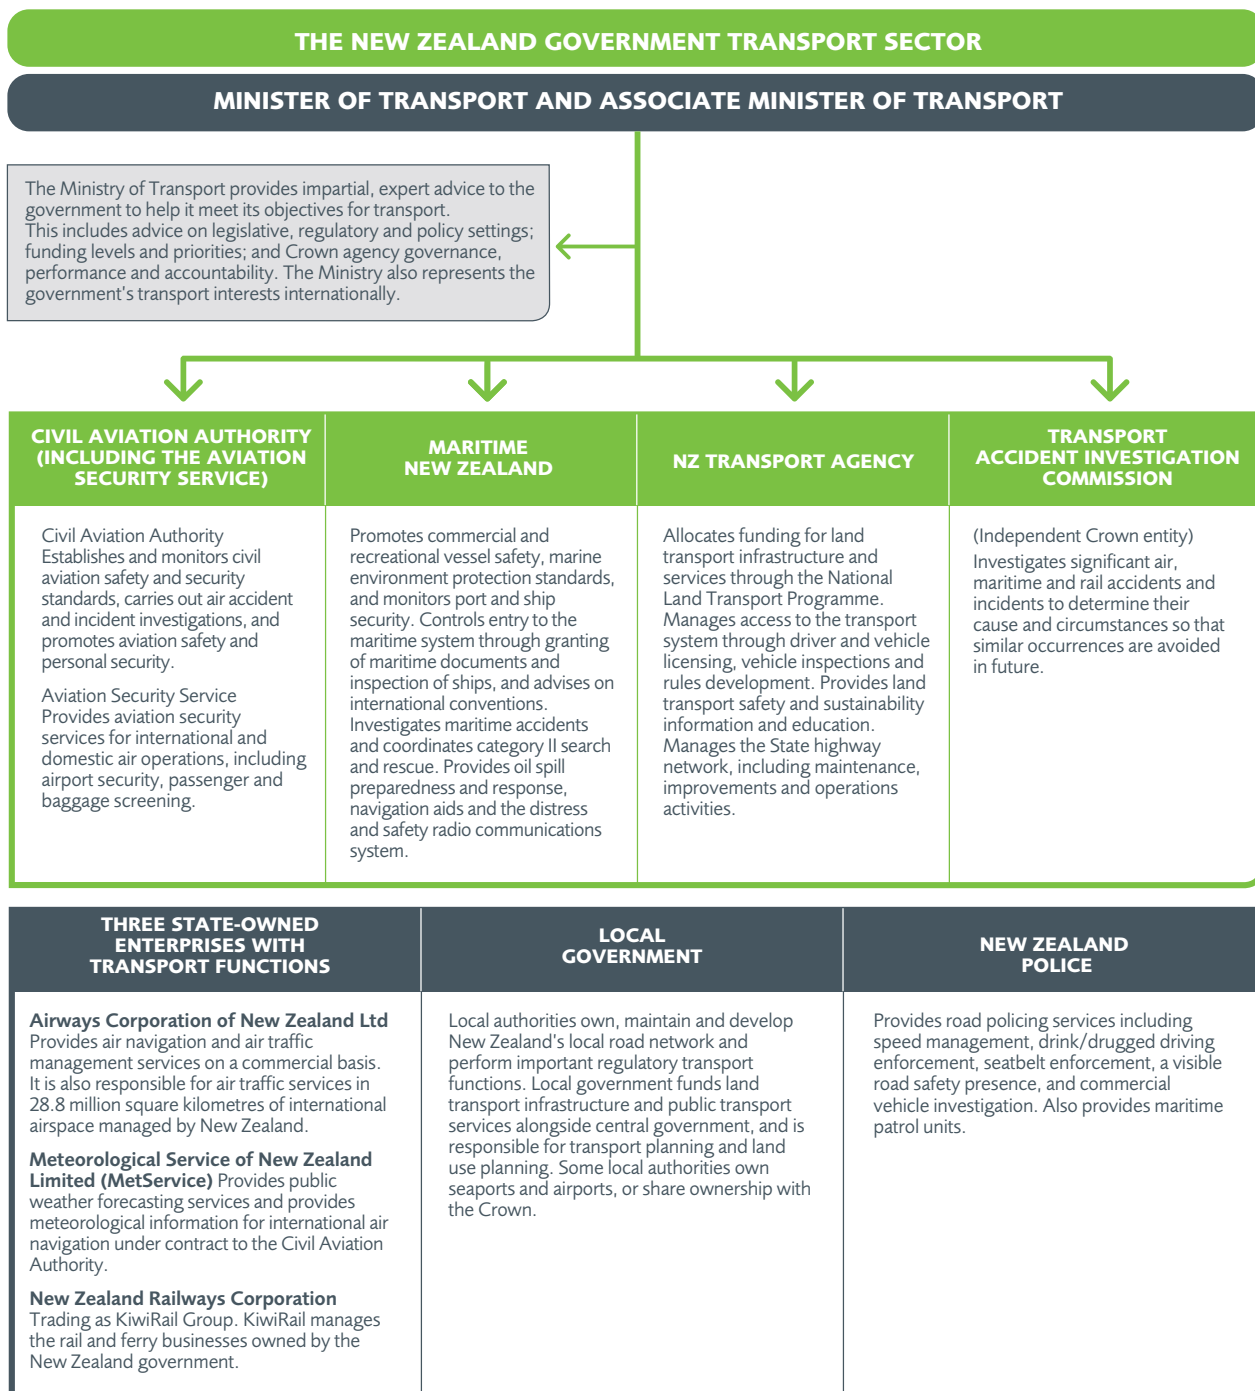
THE NEW ZEALAND GOVERNMENT TRANSPORT SECTOR

MINISTER OF TRANSPORT AND ASSOCIATE MINISTER OF TRANSPORT

The Ministry of Transport provides impartial, expert advice to the government to help it meet its objectives for transport. This includes advice on legislative, regulatory and policy settings; funding levels and priorities; and Crown agency governance, performance and accountability. The Ministry also represents the government's transport interests internationally.

| CIVIL AVIATION AUTHORITY (INCLUDING THE AVIATION SECURITY SERVICE) | MARITIME NEW ZEALAND | NZ TRANSPORT AGENCY | TRANSPORT ACCIDENT INVESTIGATION COMMISSION |
|---|---|---|---|
| Civil Aviation Authority Establishes and monitors civil aviation safety and security standards, carries out air accident and incident investigations, and promotes aviation safety and personal security. Aviation Security Service Provides aviation security services for international and domestic air operations, including airport security, passenger and baggage screening. | Promotes commercial and recreational vessel safety, marine environment protection standards, and monitors port and ship security. Controls entry to the maritime system through granting of maritime documents and inspection of ships, and advises on international conventions. Investigates maritime accidents and coordinates category II search and rescue. Provides oil spill preparedness and response, navigation aids and the distress and safety radio communications system. | Allocates funding for land transport infrastructure and services through the National Land Transport Programme. Manages access to the transport system through driver and vehicle licensing, vehicle inspections and rules development. Provides land transport safety and sustainability information and education. Manages the State highway network, including maintenance, improvements and operations activities. | (Independent Crown entity) Investigates significant air, maritime and rail accidents and incidents to determine their cause and circumstances so that similar occurrences are avoided in future. |

| THREE STATE-OWNED ENTERPRISES WITH TRANSPORT FUNCTIONS | LOCAL GOVERNMENT | NEW ZEALAND POLICE |
|---|---|---|
| **Airways Corporation of New Zealand Ltd** Provides air navigation and air traffic management services on a commercial basis. It is also responsible for air traffic services in 28.8 million square kilometres of international airspace managed by New Zealand. **Meteorological Service of New Zealand Limited (MetService)** Provides public weather forecasting services and provides meteorological information for international air navigation under contract to the Civil Aviation Authority. **New Zealand Railways Corporation** Trading as KiwiRail Group. KiwiRail manages the rail and ferry businesses owned by the New Zealand government. | Local authorities own, maintain and develop New Zealand's local road network and perform important regulatory transport functions. Local government funds land transport infrastructure and public transport services alongside central government, and is responsible for transport planning and land use planning. Some local authorities own seaports and airports, or share ownership with the Crown. | Provides road policing services including speed management, drink/drugged driving enforcement, seatbelt enforcement, a visible road safety presence, and commercial vehicle investigation. Also provides maritime patrol units. |